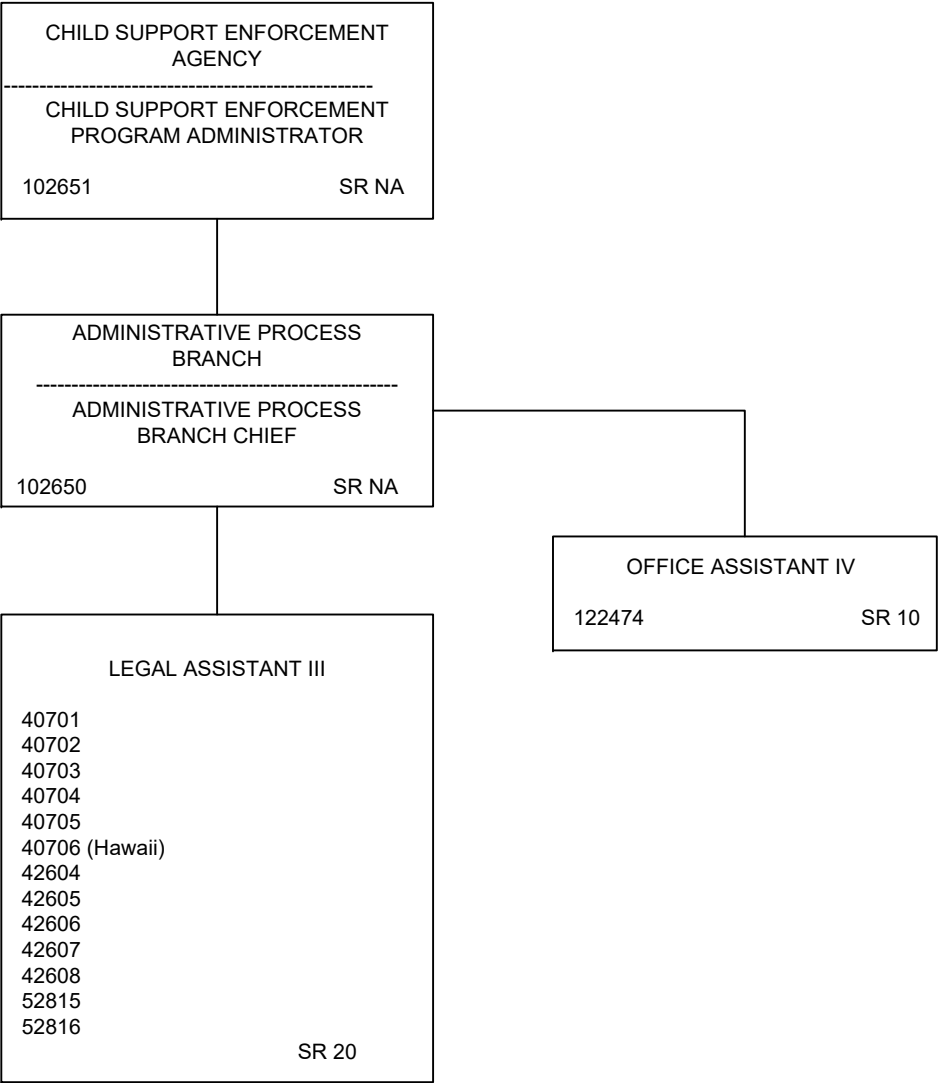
CHILD SUPPORT ENFORCEMENT AGENCY

CHILD SUPPORT ENFORCEMENT PROGRAM ADMINISTRATOR

102651 SR NA

ADMINISTRATIVE PROCESS BRANCH

ADMINISTRATIVE PROCESS BRANCH CHIEF

102650 SR NA

OFFICE ASSISTANT IV

122474 SR 10

LEGAL ASSISTANT III

40701
40702
40703
40704
40705
40706 (Hawaii)
42604
42605
42606
42607
42608
52815
52816

SR 20